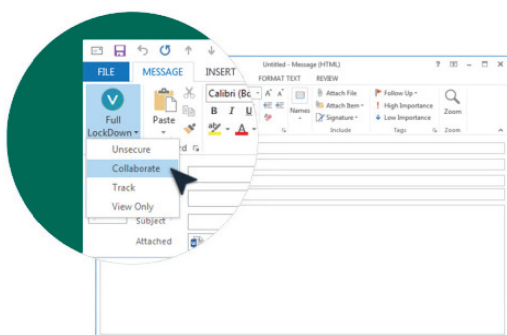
FILE MESSAGE INSERT FORMAT TEXT REVIEW

Untitled - Message (HTML)

? – □ ×

Full LockDown

Paste

Calibri (Bo

B I U

Names

Attach File

Attach Item

Signature

Include

Follow Up

High Importance

Low Importance

Tags

Zoom

Zoom

Unsecure

Collaborate

Track

View Only

Subject

Attached